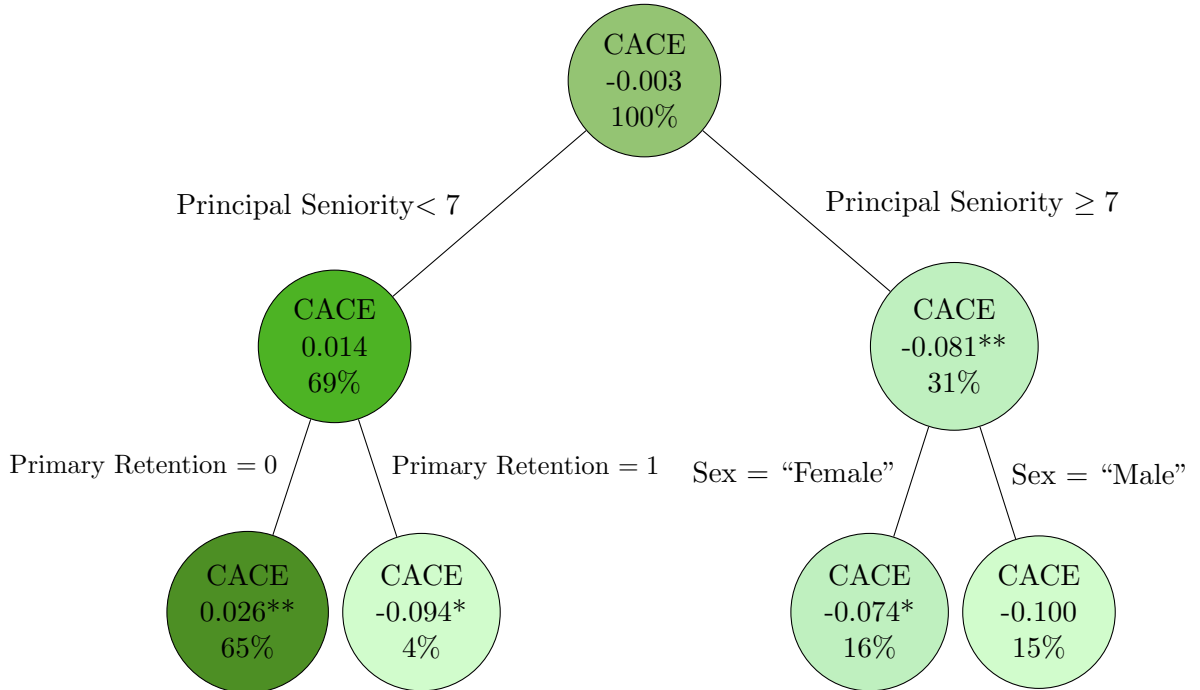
CACE
-0.003
100%

Principal Seniority$< 7$

Principal Seniority $\geq 7$

CACE
0.014
69%

CACE
-0.081**
31%

Primary Retention = 0

Primary Retention = 1

Sex = “Female”

Sex = “Male”

CACE
0.026**
65%

CACE
-0.094*
4%

CACE
-0.074*
16%

CACE
-0.100
15%